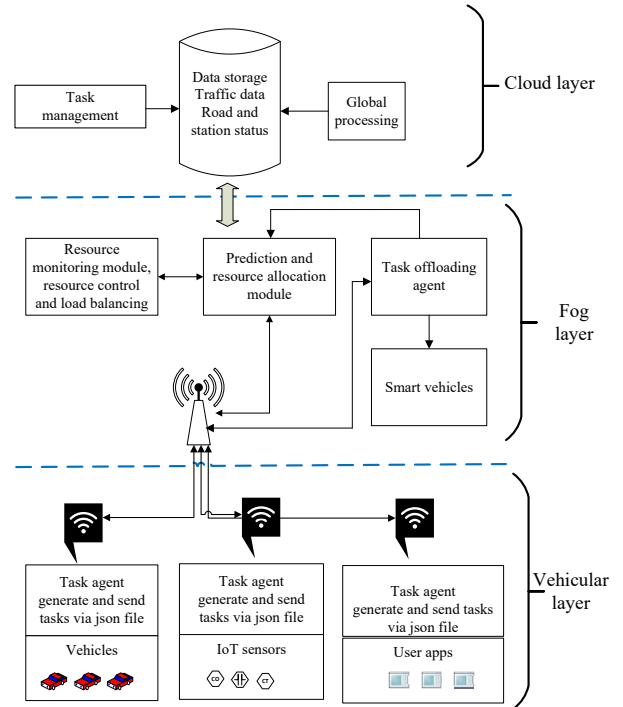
Data storage
Traffic data
Road and station status

Task management

Global processing

Cloud layer

Resource monitoring module, resource control and load balancing

Prediction and resource allocation module

Task offloading agent

Fog layer

Smart vehicles

Task agent generate and send tasks via json file

Vehicles

Task agent generate and send tasks via json file

IoT sensors

Task agent generate and send tasks via json file

User apps

Vehicular layer